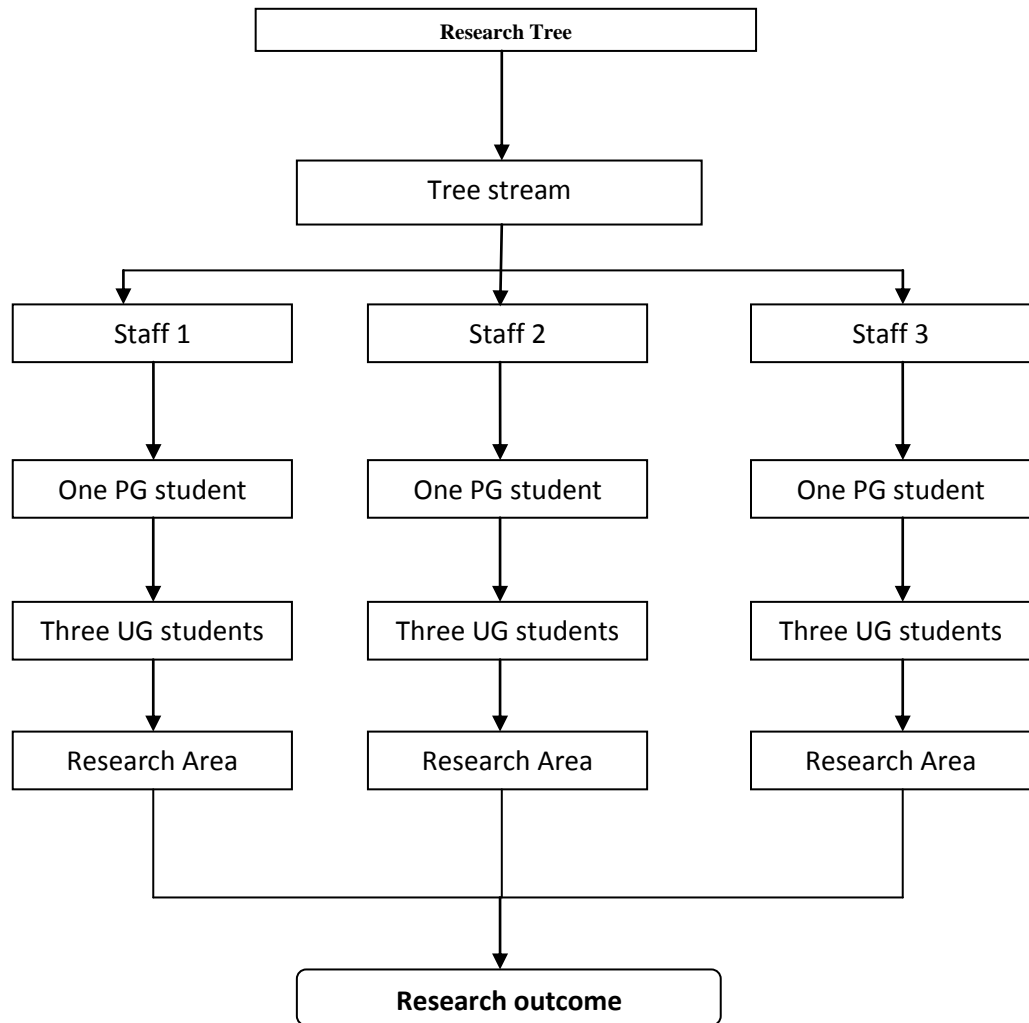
Research Tree

Tree stream

Staff 1

Staff 2

Staff 3

One PG student

One PG student

One PG student

Three UG students

Three UG students

Three UG students

Research Area

Research Area

Research Area

Research outcome